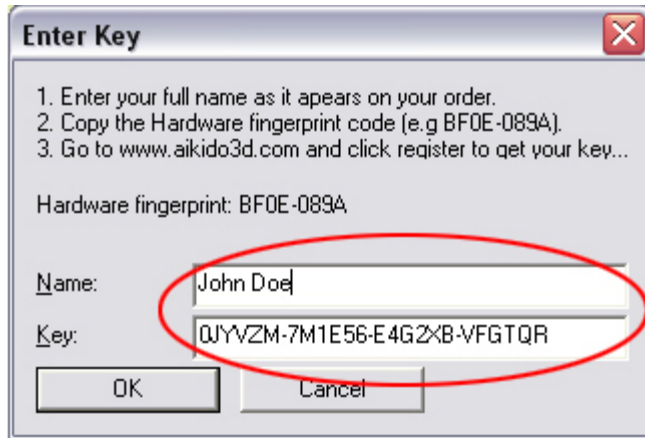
Enter Key

1. Enter your full name as it apears on your order.
2. Copy the Hardware fingerprint code (e.g BF0E-089A).
3. Go to www.aikido3d.com and click register to get your key...

Hardware fingerprint: BF0E-089A

Name: John Doe

Key: 0JYVZM-7M1E56-E4G2XB-VFGTQR

OK

Cancel